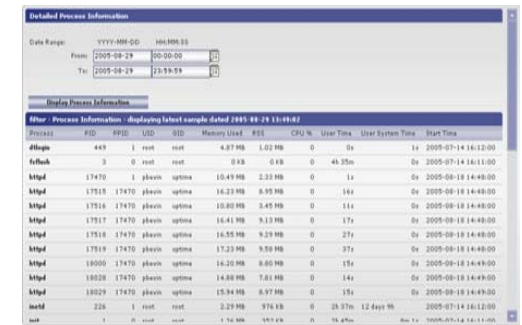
Detailed Process Information

Date Range: YYYY-MM-DD HH:MM:SS

From: 2005-08-29 00:00:00

To: 2005-08-29 23:59:59

Display Process Information

filter - Process Information - displaying latest sample dated 2005-08-29 13:49:02

| Process | PID | PPID | UID | GID | Memory Used | RSS | CPU % | User Time | User System Time | Start Time |
|---|---|---|---|---|---|---|---|---|---|---|
| dtlogin | 449 | 1 | root | root | 4.87 MB | 1.02 MB | 0 | 0s | 1s | 2005-07-14 16:12:00 |
| fsflush | 3 | 0 | root | root | 0 KB | 0 KB | 0 | 4h 35m | | 2005-07-14 16:11:00 |
| httpd | 17470 | 1 | pbevin | uptime | 10.49 MB | 2.33 MB | 0 | 1s | | 2005-08-18 14:48:00 |
| httpd | 17515 | 17470 | pbevin | uptime | 16.23 MB | 8.95 MB | 0 | 16s | | 2005-08-18 14:48:00 |
| httpd | 17516 | 17470 | pbevin | uptime | 10.80 MB | 3.45 MB | 0 | 11s | | 2005-08-18 14:48:00 |
| httpd | 17517 | 17470 | pbevin | uptime | 16.41 MB | 9.13 MB | 0 | 17s | | 2005-08-18 14:48:00 |
| httpd | 17518 | 17470 | pbevin | uptime | 16.55 MB | 9.29 MB | 0 | 27s | | 2005-08-18 14:48:00 |
| httpd | 17519 | 17470 | pbevin | uptime | 17.23 MB | 9.50 MB | 0 | 37s | | 2005-08-18 14:48:00 |
| httpd | 18000 | 17470 | pbevin | uptime | 16.20 MB | 8.80 MB | 0 | 15s | | 2005-08-18 14:49:00 |
| httpd | 18028 | 17470 | pbevin | uptime | 14.88 MB | 7.81 MB | 0 | 14s | | 2005-08-18 14:49:00 |
| httpd | 18029 | 17470 | pbevin | uptime | 15.94 MB | 8.97 MB | 0 | 15s | | 2005-08-18 14:49:00 |
| inetd | 226 | 1 | root | root | 2.29 MB | 976 KB | 0 | 2h 37m | 12 days 9h | 2005-07-14 16:12:00 |
| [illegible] | 1 | 0 | root | root | 1.26 MB | 352 KB | 0 | 2h 45m | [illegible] | 2005-07-14 16:11:00 |